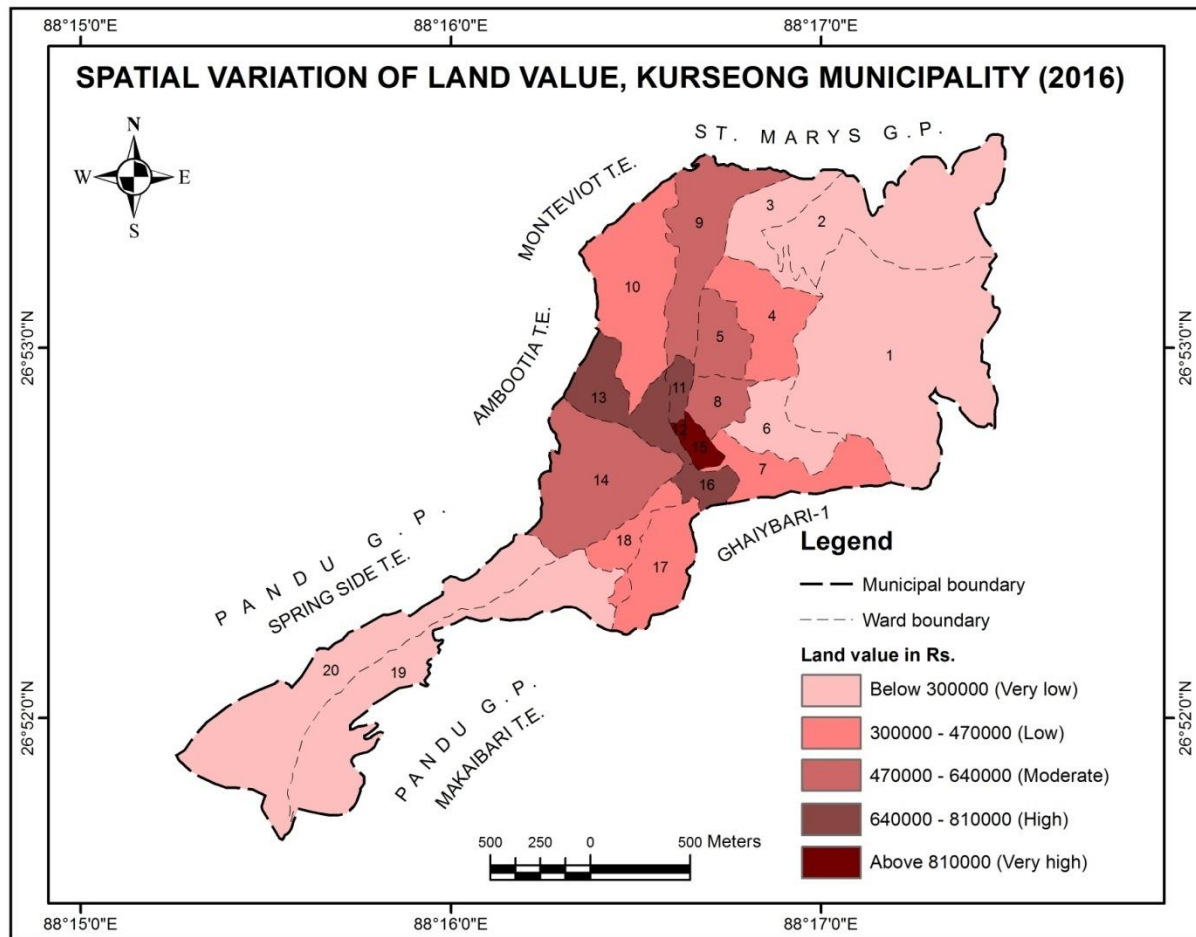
88°15'0"E
88°16'0"E
88°17'0"E

SPATIAL VARIATION OF LAND VALUE, KURSEONG MUNICIPALITY (2016)

N
W
E
S

ST. MARYS G.P.
MONTEVIOT T.E.
AMBOOTIA T.E.
PANDU G.P.
SPRING SIDE T.E.
GHAIYBARI-1
PANDU G.P.
MAKAIBARI T.E.

3
2
9
10
4
5
1
13
11
8
12
15
6
14
16
7
18
17
20
19

26°53'0"N
26°53'0"N
26°52'0"N
26°52'0"N

Legend
Municipal boundary
Ward boundary
Land value in Rs.
Below 300000 (Very low)
300000 - 470000 (Low)
470000 - 640000 (Moderate)
640000 - 810000 (High)
Above 810000 (Very high)

500 250 0 500 Meters

88°15'0"E
88°16'0"E
88°17'0"E